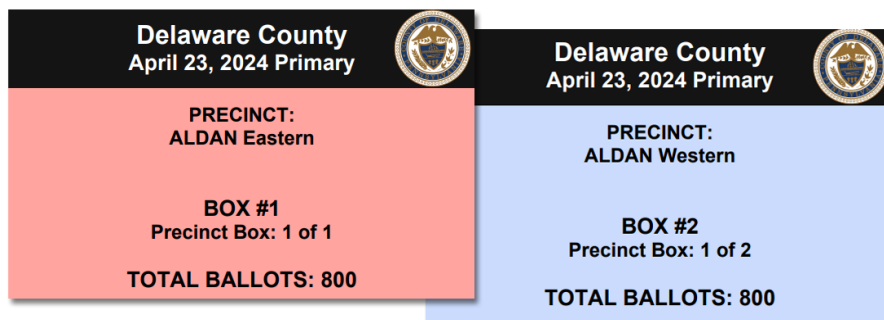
Delaware County
April 23, 2024 Primary

PRECINCT:
ALDAN Eastern

BOX #1
Precinct Box: 1 of 1

TOTAL BALLOTS: 800

Delaware County
April 23, 2024 Primary

PRECINCT:
ALDAN Western

BOX #2
Precinct Box: 1 of 2

TOTAL BALLOTS: 800